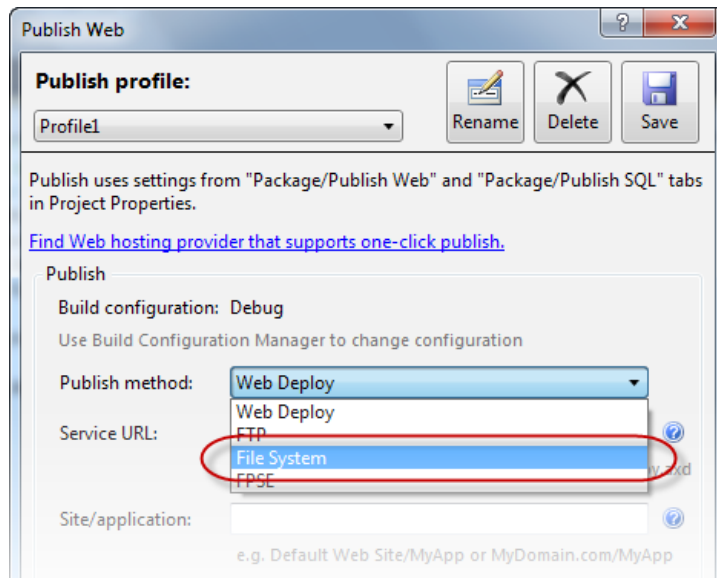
Publish Web

?

X

Publish profile:

Profile1

Rename

Delete

Save

Publish uses settings from "Package/Publish Web" and "Package/Publish SQL" tabs in Project Properties.

Find Web hosting provider that supports one-click publish.

Publish

Build configuration: Debug

Use Build Configuration Manager to change configuration

Publish method:

Web Deploy

Web Deploy

FTP

File System

FPSE

Service URL:

?

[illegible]y.axd

Site/application:

?

e.g. Default Web Site/MyApp or MyDomain.com/MyApp